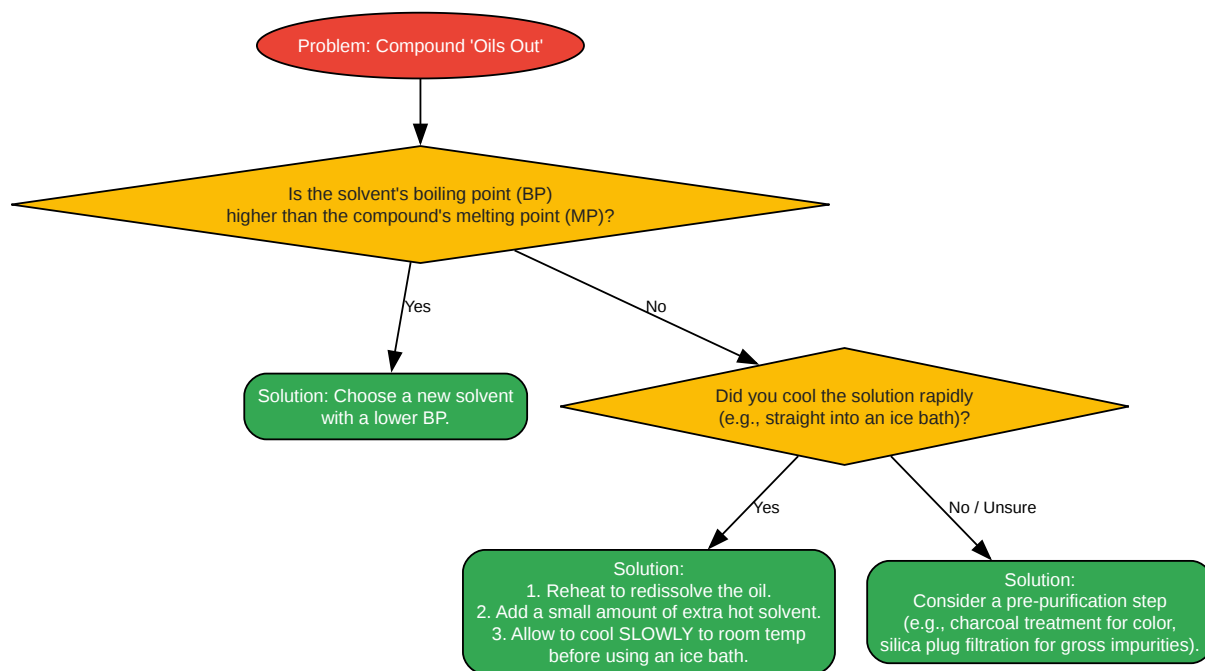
Problem: Compound 'Oils Out'

Is the solvent's boiling point (BP) higher than the compound's melting point (MP)?

Yes

No

Solution: Choose a new solvent with a lower BP.

Did you cool the solution rapidly (e.g., straight into an ice bath)?

Yes

No / Unsure

Solution:
1. Reheat to redissolve the oil.
2. Add a small amount of extra hot solvent.
3. Allow to cool SLOWLY to room temp before using an ice bath.

Solution:
Consider a pre-purification step (e.g., charcoal treatment for color, silica plug filtration for gross impurities).